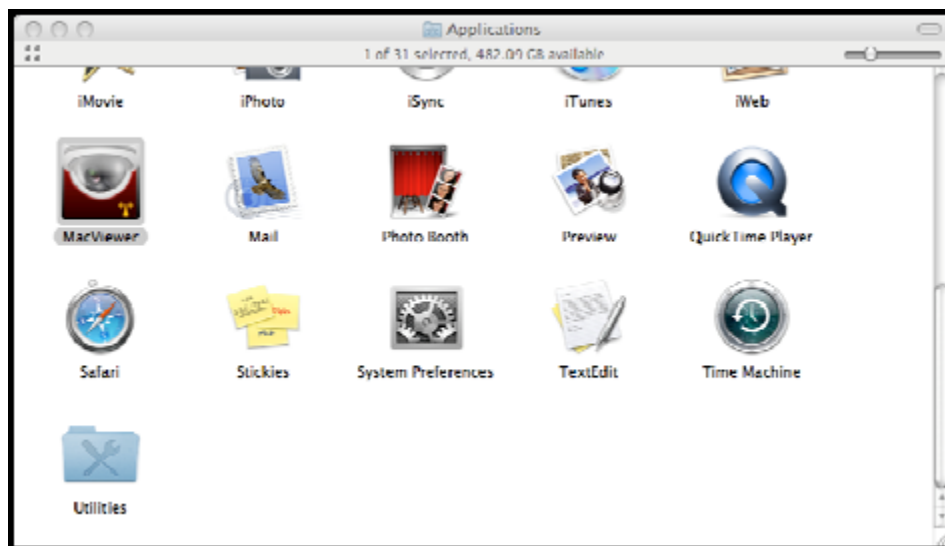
Applications

1 of 31 selected, 482.09 GB available

iMovie
iPhoto
iSync
iTunes
iWeb

MacViewer
Mail
Photo Booth
Preview
QuickTime Player

Safari
Stickies
System Preferences
TextEdit
Time Machine

Utilities